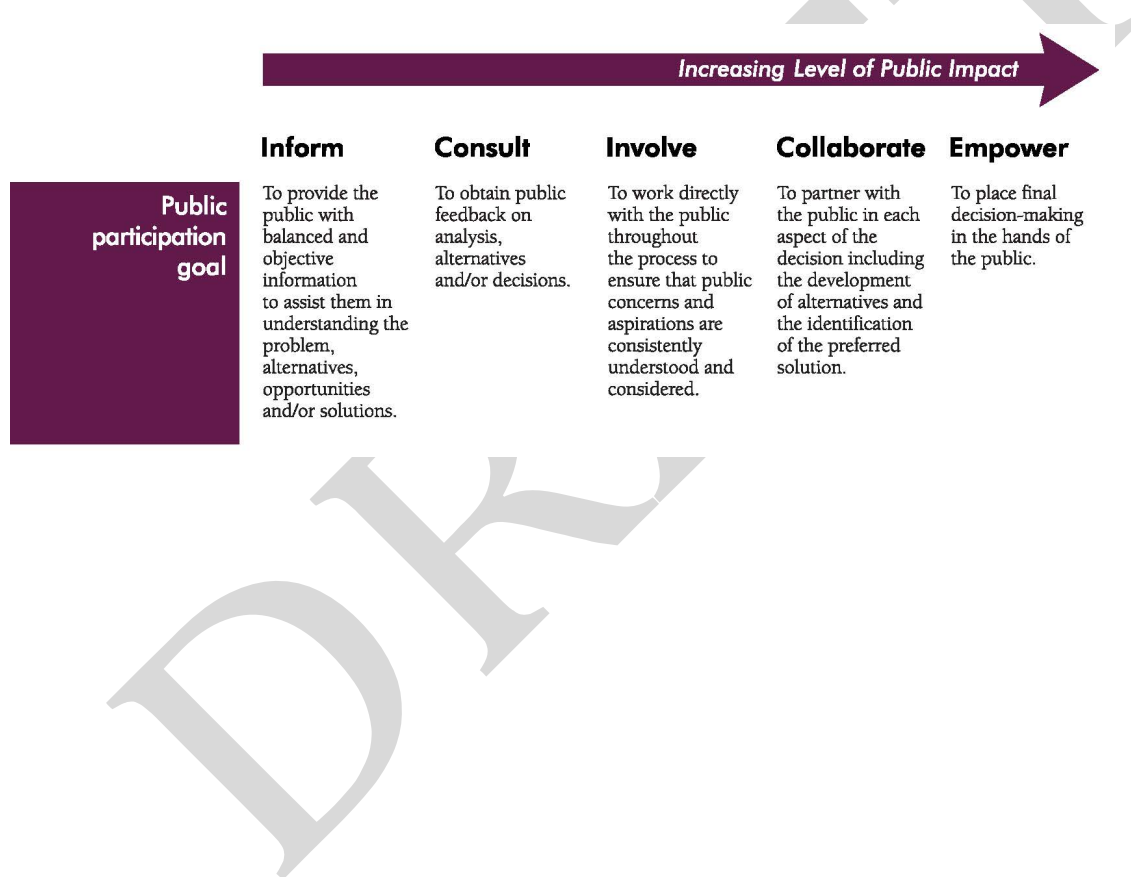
Increasing Level of Public Impact

| | Inform | Consult | Involve | Collaborate | Empower |
|---|---|---|---|---|---|
| Public participation goal | To provide the public with balanced and objective information to assist them in understanding the problem, alternatives, opportunities and/or solutions. | To obtain public feedback on analysis, alternatives and/or decisions. | To work directly with the public throughout the process to ensure that public concerns and aspirations are consistently understood and considered. | To partner with the public in each aspect of the decision including the development of alternatives and the identification of the preferred solution. | To place final decision-making in the hands of the public. |

DR